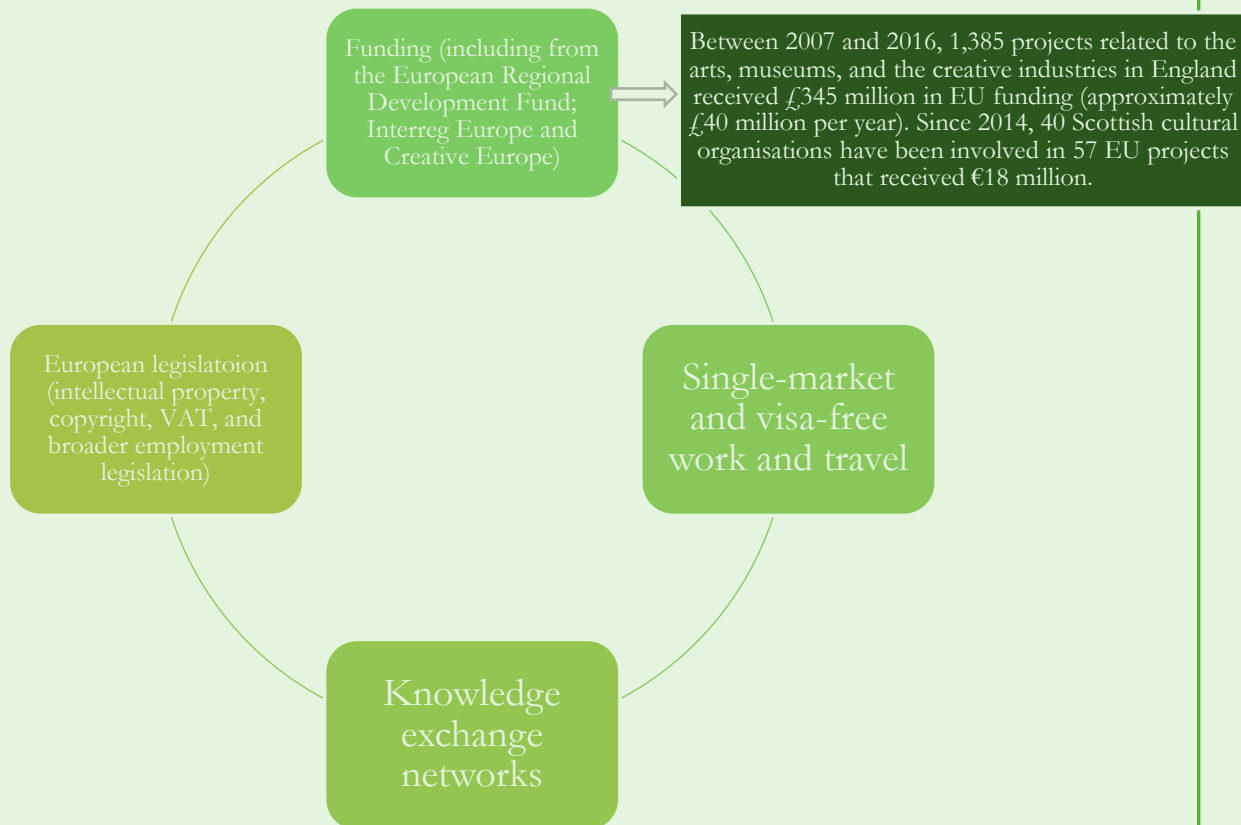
Funding (including from the European Regional Development Fund; Interreg Europe and Creative Europe)

Between 2007 and 2016, 1,385 projects related to the arts, museums, and the creative industries in England received £345 million in EU funding (approximately £40 million per year). Since 2014, 40 Scottish cultural organisations have been involved in 57 EU projects that received €18 million.

European legislatoion (intellectual property, copyright, VAT, and broader employment legislation)

Single-market and visa-free work and travel

Knowledge exchange networks